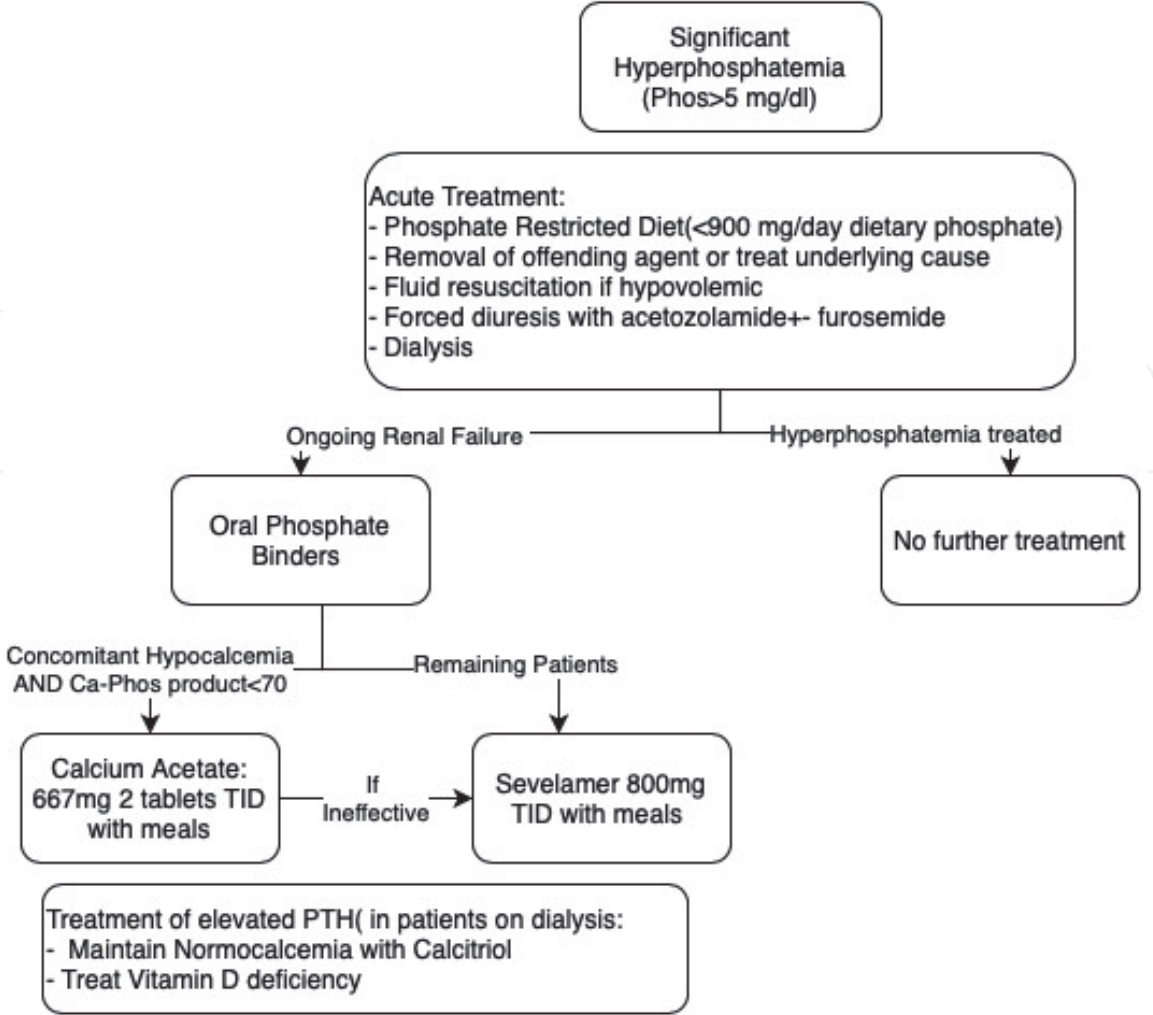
Significant Hyperphosphatemia (Phos>5 mg/dl)

Acute Treatment:
- Phosphate Restricted Diet(<900 mg/day dietary phosphate)
- Removal of offending agent or treat underlying cause
- Fluid resuscitation if hypovolemic
- Forced diuresis with acetozolamide+- furosemide
- Dialysis

Ongoing Renal Failure

Hyperphosphatemia treated

Oral Phosphate Binders

No further treatment

Concomitant Hypocalcemia AND Ca-Phos product<70

Remaining Patients

Calcium Acetate: 667mg 2 tablets TID with meals

If Ineffective

Sevelamer 800mg TID with meals

Treatment of elevated PTH( in patients on dialysis:
- Maintain Normocalcemia with Calcitriol
- Treat Vitamin D deficiency